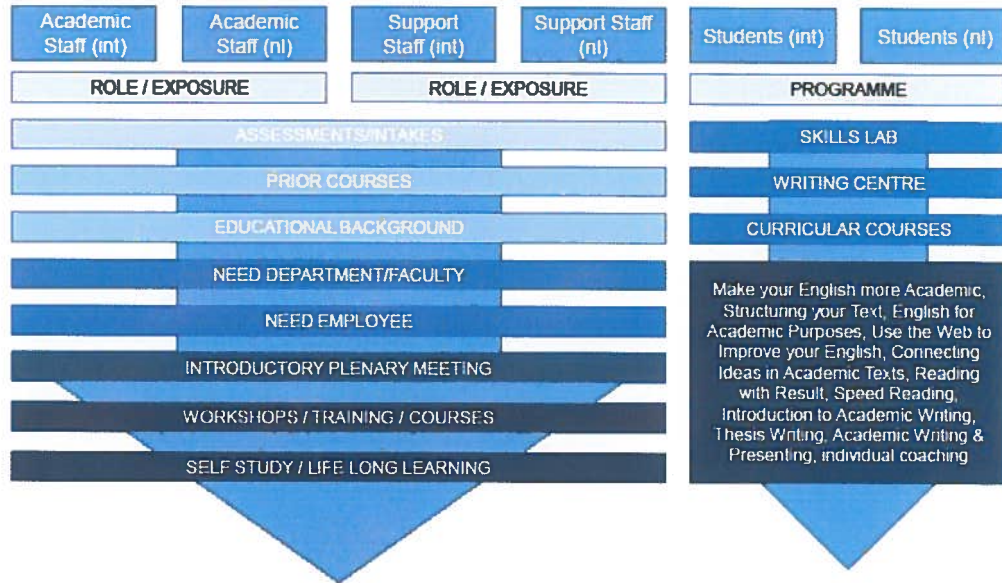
Academic Staff (int)

Academic Staff (nl)

Support Staff (int)

Support Staff (nl)

Students (int)

Students (nl)

ROLE / EXPOSURE

ROLE / EXPOSURE

PROGRAMME

ASSESSMENTS/INTAKES

PRIOR COURSES

EDUCATIONAL BACKGROUND

NEED DEPARTMENT/FACULTY

NEED EMPLOYEE

INTRODUCTORY PLENARY MEETING

WORKSHOPS / TRAINING / COURSES

SELF STUDY / LIFE LONG LEARNING

SKILLS LAB

WRITING CENTRE

CURRICULAR COURSES

Make your English more Academic, Structuring your Text, English for Academic Purposes, Use the Web to Improve your English, Connecting Ideas in Academic Texts, Reading with Result, Speed Reading, Introduction to Academic Writing, Thesis Writing, Academic Writing & Presenting, individual coaching